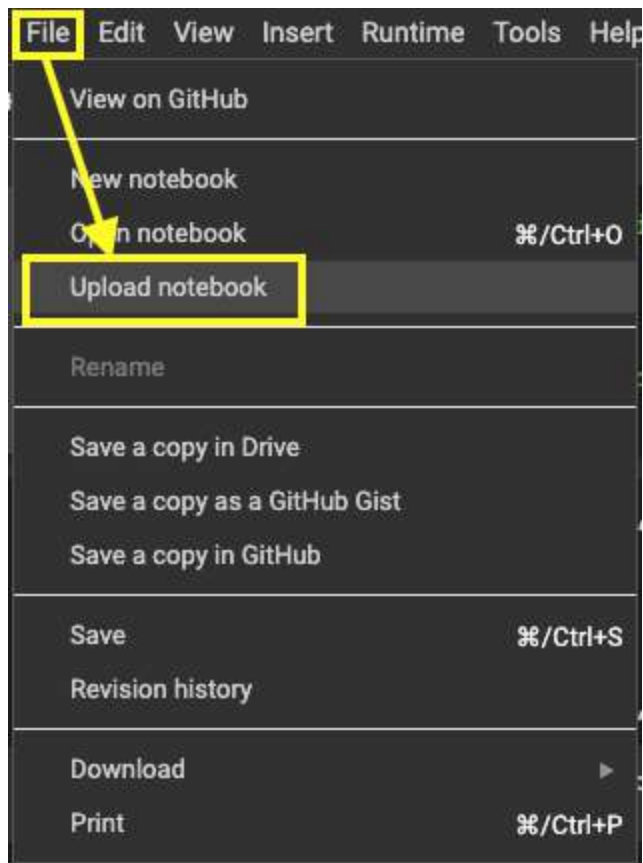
File Edit View Insert Runtime Tools Help

View on GitHub

New notebook
Open notebook ⌘/Ctrl+O
Upload notebook

Rename

Save a copy in Drive
Save a copy as a GitHub Gist
Save a copy in GitHub

Save ⌘/Ctrl+S
Revision history

Download
Print ⌘/Ctrl+P